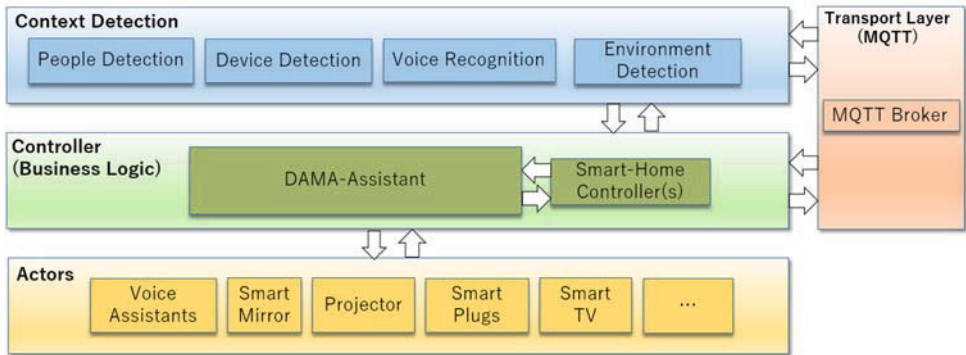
Context Detection

People Detection

Device Detection

Voice Recognition

Environment Detection

Transport Layer (MQTT)

MQTT Broker

Controller (Business Logic)

DAMA-Assistant

Smart-Home Controller(s)

Actors

Voice Assistants

Smart Mirror

Projector

Smart Plugs

Smart TV

...